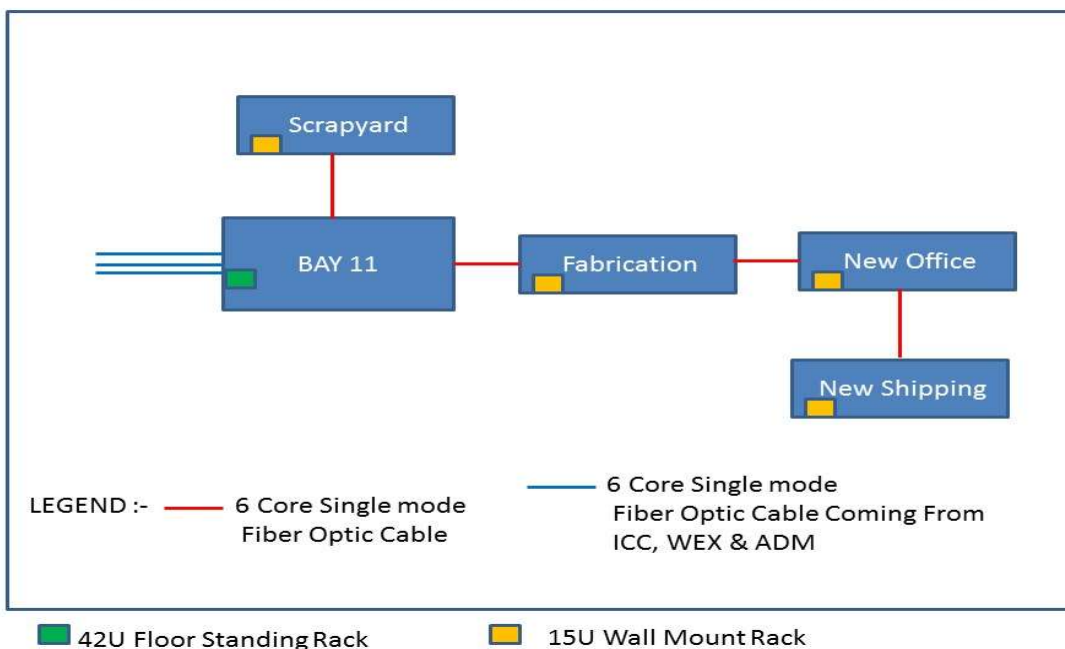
Scrapyard

BAY 11

Fabrication

New Office

New Shipping

LEGEND :- 6 Core Single mode Fiber Optic Cable

6 Core Single mode Fiber Optic Cable Coming From ICC, WEX & ADM

42U Floor Standing Rack

15U Wall Mount Rack